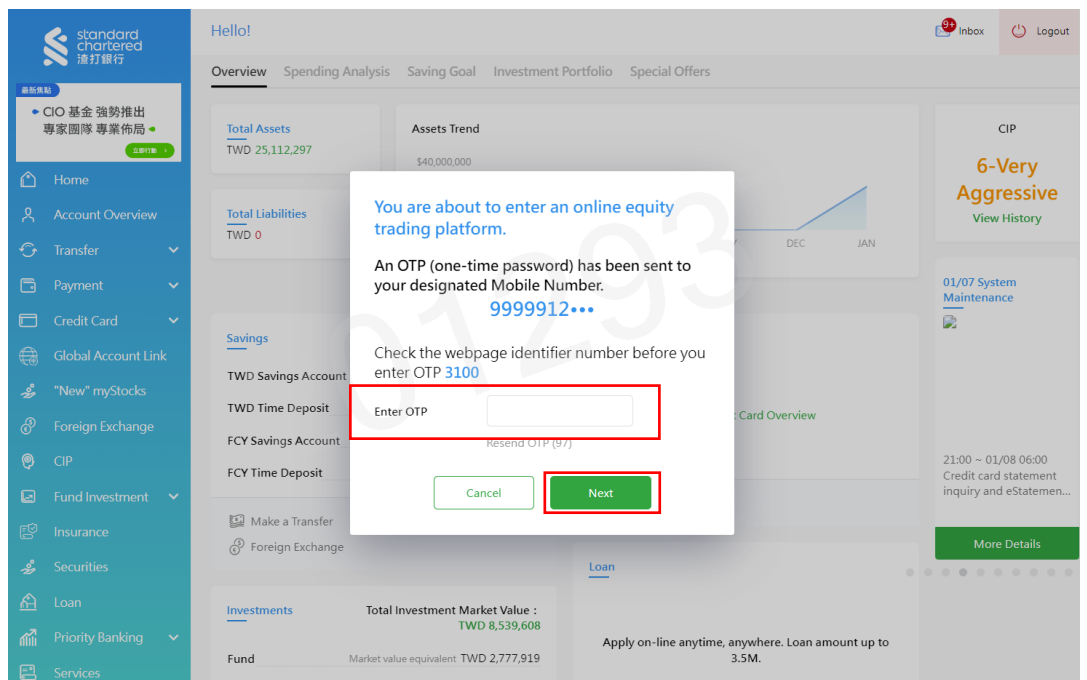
standard chartered 渣打銀行

最新焦點
CIO 基金 強勢推出 專家團隊 專業佈局
立即行動

Home
Account Overview
Transfer
Payment
Credit Card
Global Account Link
"New" myStocks
Foreign Exchange
CIP
Fund Investment
Insurance
Securities
Loan
Priority Banking
Services

Hello!

9+ Inbox
Logout

Overview Spending Analysis Saving Goal Investment Portfolio Special Offers

Total Assets
TWD 25,112,297

Total Liabilities
TWD 0

Assets Trend
$40,000,000
DEC JAN

CIP
6-Very Aggressive
View History

01/07 System Maintenance

21:00 ~ 01/08 06:00
Credit card statement inquiry and eStatemen...

More Details

Savings
TWD Savings Account
TWD Time Deposit
FCY Savings Account
FCY Time Deposit

Card Overview

Make a Transfer
Foreign Exchange

Loan
Apply on-line anytime, anywhere. Loan amount up to 3.5M.

Investments
Total Investment Market Value :
TWD 8,539,608
Fund
Market value equivalent TWD 2,777,919

You are about to enter an online equity trading platform.

An OTP (one-time password) has been sent to your designated Mobile Number.
9999912•••

Check the webpage identifier number before you enter OTP 3100

Enter OTP
Resend OTP (97)

Cancel
Next

01293